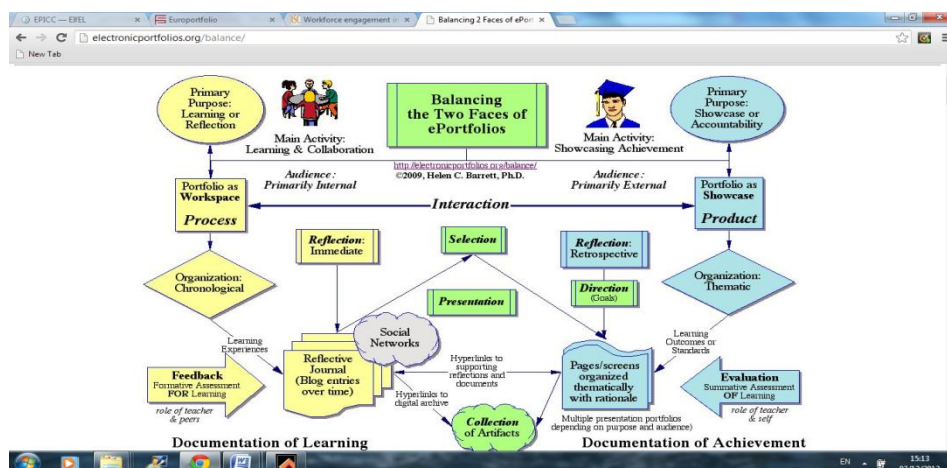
EPICC — EIfEL × Europortfolio × Workforce engagement × Balancing 2 Faces of ePort ×

electronicportfolios.org/balance/

New Tab

Primary Purpose: Learning or Reflection

Main Activity: Learning & Collaboration

Balancing the Two Faces of ePortfolios

http://electronicportfolios.org/balance/
©2009, Helen C. Barrett, Ph.D.

Main Activity: Showcasing Achievement

Primary Purpose: Showcase or Accountability

Audience: Primarily Internal

Audience: Primarily External

Portfolio as Workspace

Process

Interaction

Portfolio as Showcase

Product

Reflection: Immediate

Selection

Reflection: Retrospective

Presentation

Direction (Goals)

Organization: Chronological

Organization: Thematic

Learning Experiences

Social Networks

Learning Outcomes or Standards

Reflective Journal (Blog entries over time)

Hyperlinks to supporting reflections and documents

Pages/screens organized thematically with rationale

Feedback
Formative Assessment FOR Learning

role of teacher & peers

Hyperlinks to digital archive

Collection of Artifacts

Multiple presentation portfolios depending on purpose and audience)

Evaluation
Summative Assessment OF Learning

role of teacher & self

Documentation of Learning

Documentation of Achievement

EN 15:13